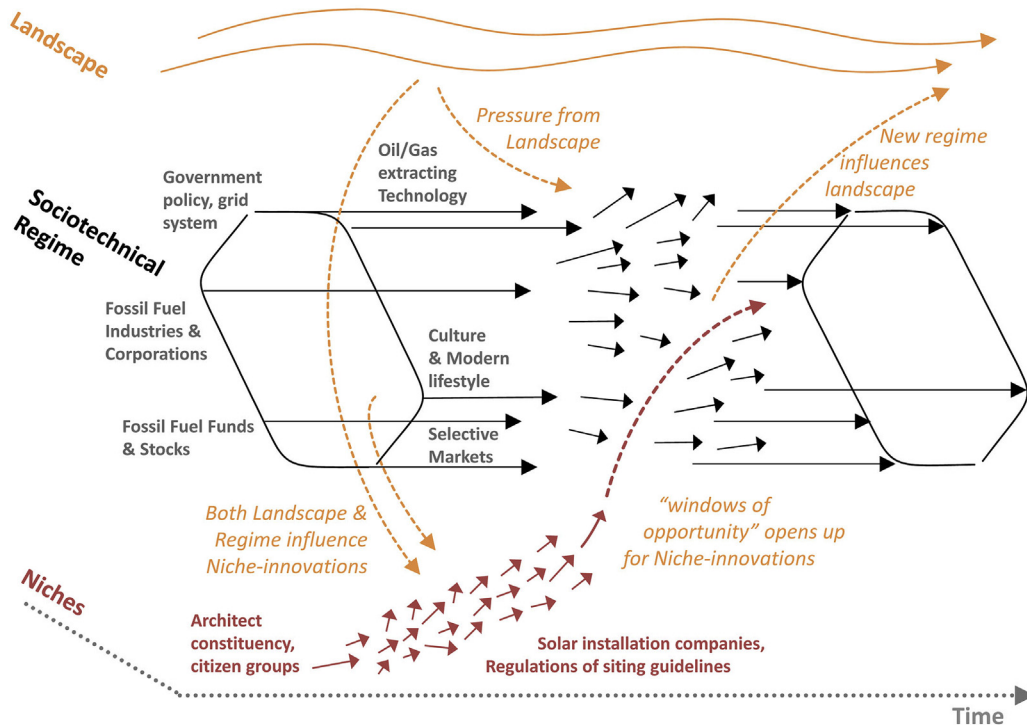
Landscape

Pressure from Landscape

New regime influences landscape

Sociotechnical Regime

Government policy, grid system

Oil/Gas extracting Technology

Fossil Fuel Industries & Corporations

Culture & Modern lifestyle

Fossil Fuel Funds & Stocks

Selective Markets

Both Landscape & Regime influence Niche-innovations

"windows of opportunity" opens up for Niche-innovations

Niches

Architect constituency, citizen groups

Solar installation companies, Regulations of siting guidelines

Time